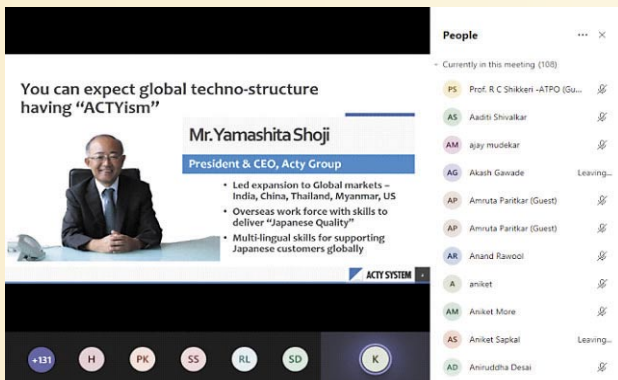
You can expect global techno-structure having "ACTYism"

Mr.Yamashita Shoji

President & CEO, Acty Group

• Led expansion to Global markets – India, China, Thailand, Myanmar, US
• Overseas work force with skills to deliver "Japanese Quality"
• Multi-lingual skills for supporting Japanese customers globally

ACTY SYSTEM

+131 H PK SS RL SD K

People ··· ×

Currently in this meeting (108)

PS Prof. R C Shikkeri -ATPO (Gu...
AS Aaditi Shivalkar
AM ajay mudekar
AG Akash Gawade Leaving...
AP Amruta Paritkar (Guest)
AP Amruta Paritkar (Guest)
AR Anand Rawool
A aniket
AM Aniket More
AS Aniket Sapkal Leaving...
AD Aniruddha Desai